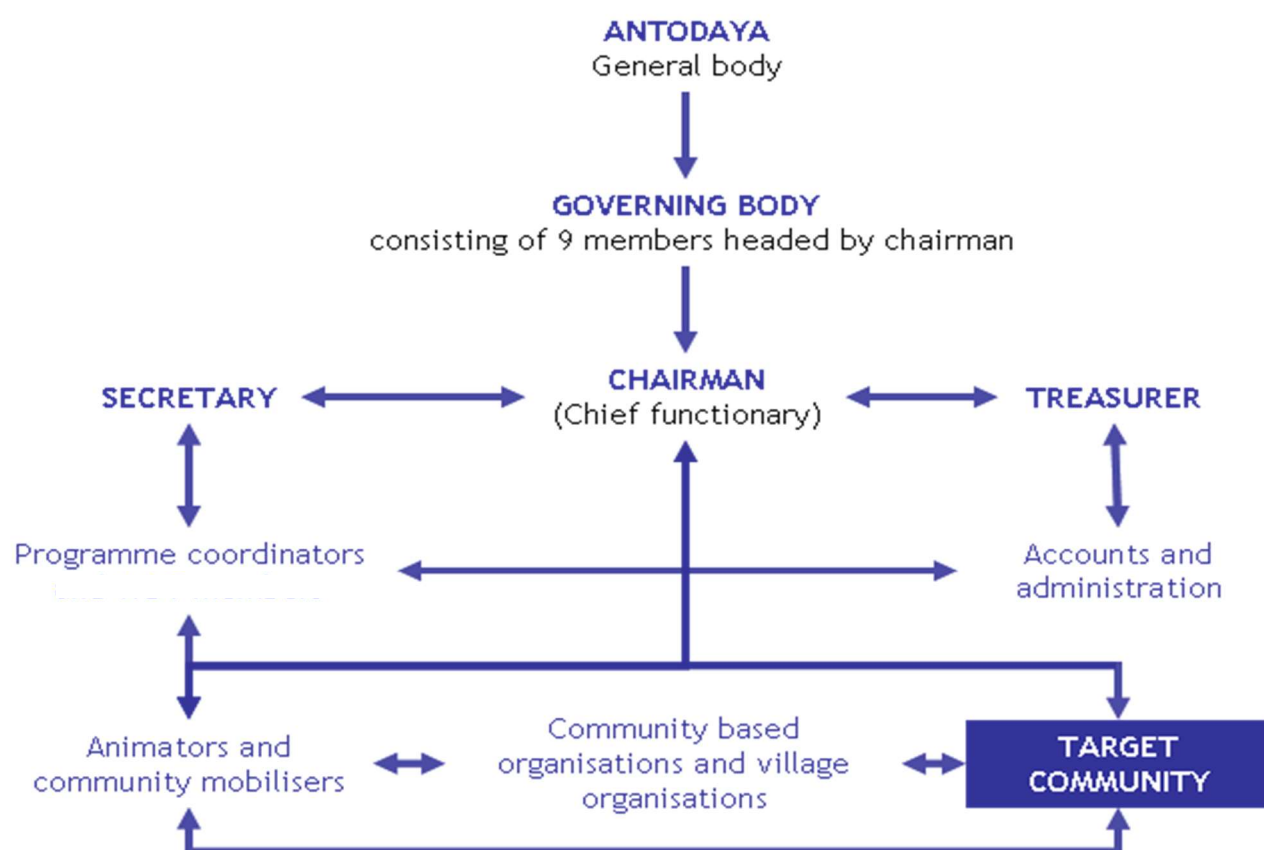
ANTODAYA
General body

GOVERNING BODY
consisting of 9 members headed by chairman

SECRETARY

CHAIRMAN
(Chief functionary)

TREASURER

Programme coordinators

Accounts and administration

Animators and community mobilisers

Community based organisations and village organisations

TARGET COMMUNITY